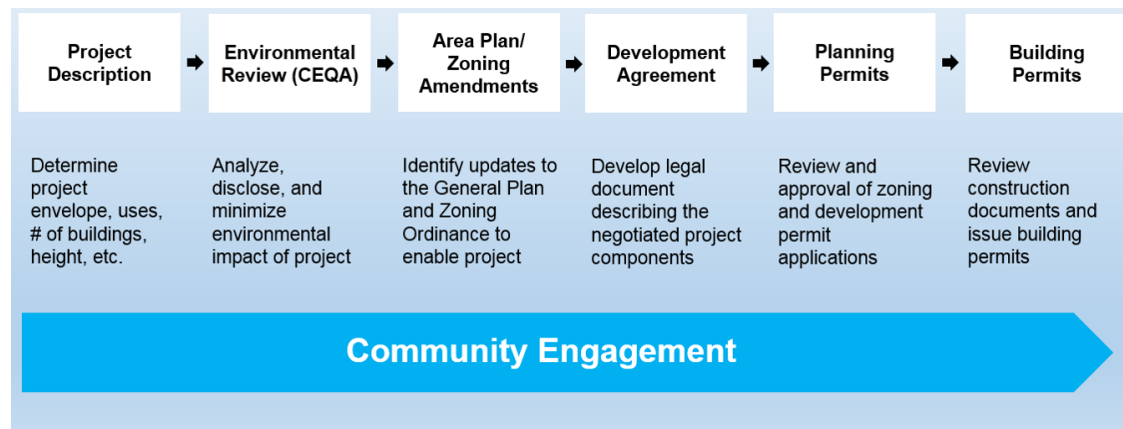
Project Description

Environmental Review (CEQA)

Area Plan/ Zoning Amendments

Development Agreement

Planning Permits

Building Permits

Determine project envelope, uses, # of buildings, height, etc.

Analyze, disclose, and minimize environmental impact of project

Identify updates to the General Plan and Zoning Ordinance to enable project

Develop legal document describing the negotiated project components

Review and approval of zoning and development permit applications

Review construction documents and issue building permits

Community Engagement